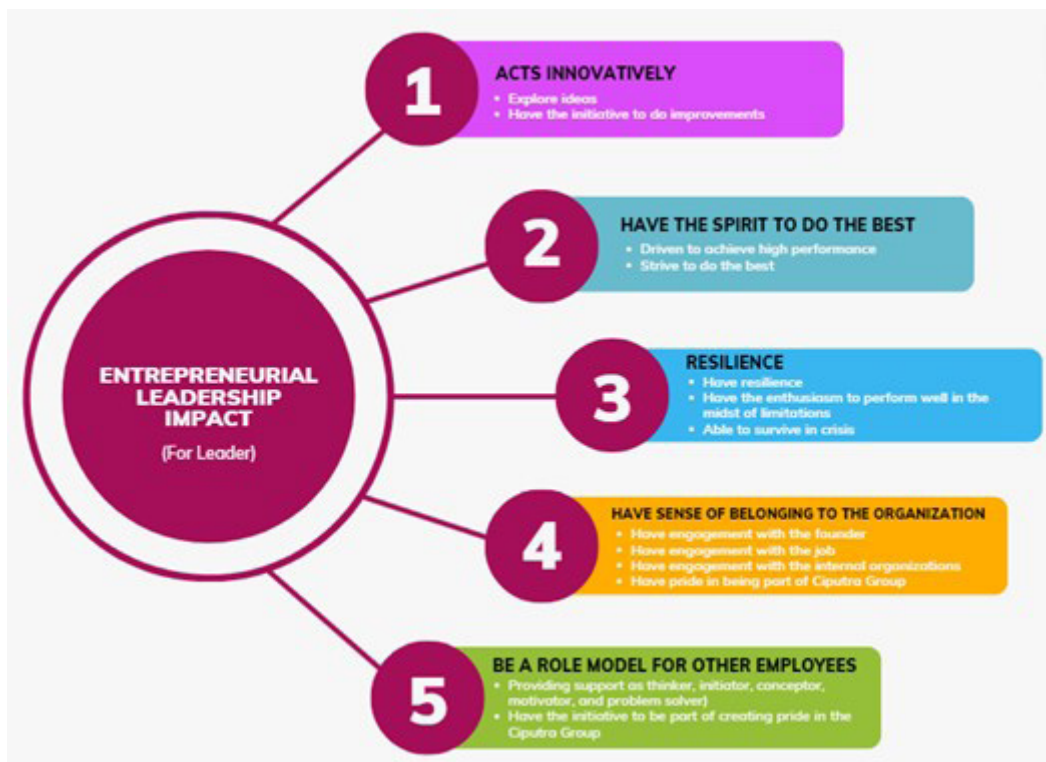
ENTREPRENEURIAL LEADERSHIP IMPACT

(For Leader)

1

ACTS INNOVATIVELY

- Explore ideas
- Have the initiative to do improvements

2

HAVE THE SPIRIT TO DO THE BEST

- Driven to achieve high performance
- Strive to do the best

3

RESILIENCE

- Have resilience
- Have the enthusiasm to perform well in the midst of limitations
- Able to survive in crisis

4

HAVE SENSE OF BELONGING TO THE ORGANIZATION

- Have engagement with the founder
- Have engagement with the job
- Have engagement with the internal organizations
- Have pride in being part of Ciputra Group

5

BE A ROLE MODEL FOR OTHER EMPLOYEES

- Providing support as thinker, initiator, conceptor, motivator, and problem solver)
- Have the initiative to be part of creating pride in the Ciputra Group